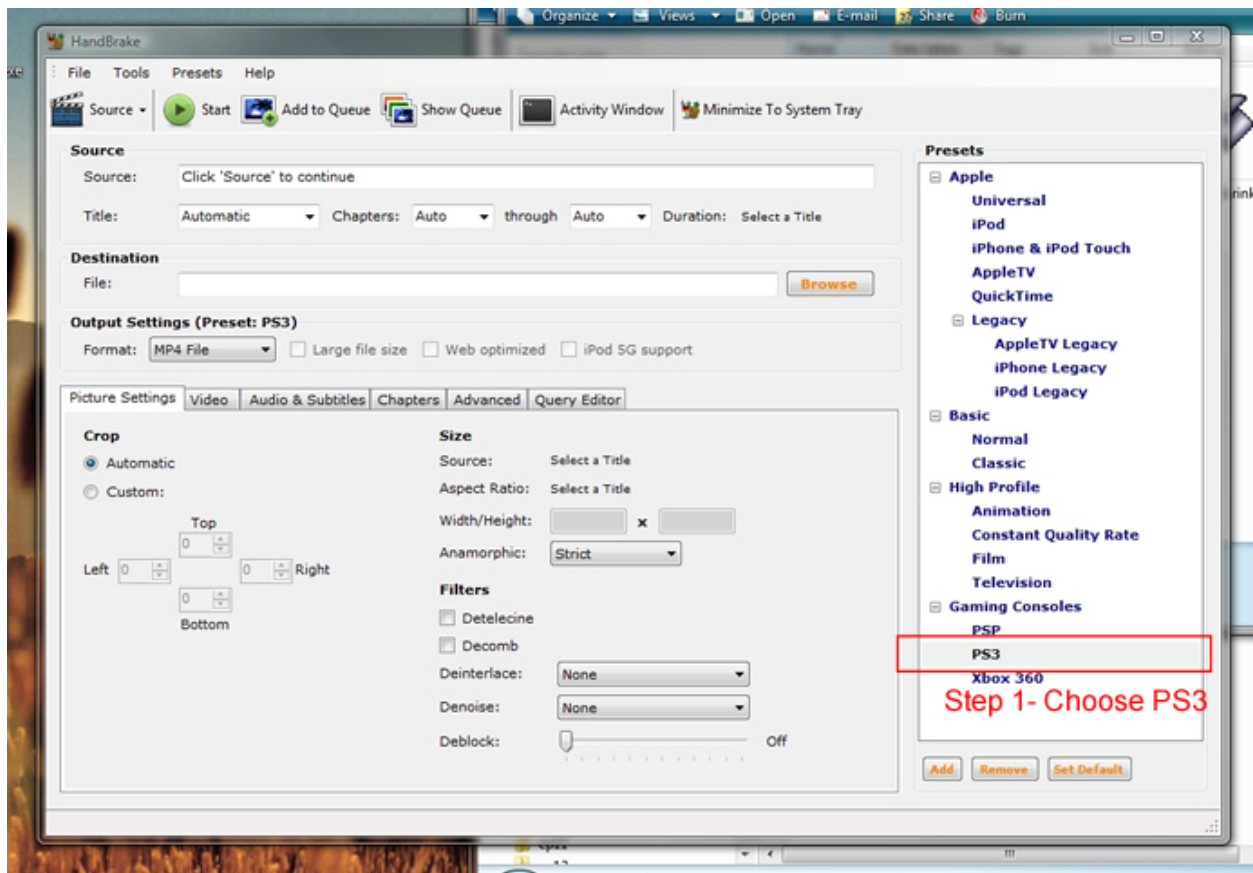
Organize Views Open E-mail Share Burn

HandBrake

File Tools Presets Help

Source Start Add to Queue Show Queue Activity Window Minimize To System Tray

Source
Source: Click 'Source' to continue
Title: Automatic Chapters: Auto through Auto Duration: Select a Title

Destination
File: Browse

Output Settings (Preset: PS3)
Format: MP4 File Large file size Web optimized iPod 5G support

Picture Settings Video Audio & Subtitles Chapters Advanced Query Editor

Crop
Automatic
Custom:
Top
0
Left 0 0 Right
0
Bottom

Size
Source: Select a Title
Aspect Ratio: Select a Title
Width/Height: x
Anamorphic: Strict

Filters
Detelecine
Decomb
Deinterlace: None
Denoise: None
Deblock: Off

Presets
Apple
Universal
iPod
iPhone & iPod Touch
AppleTV
QuickTime
Legacy
AppleTV Legacy
iPhone Legacy
iPod Legacy
Basic
Normal
Classic
High Profile
Animation
Constant Quality Rate
Film
Television
Gaming Consoles
PSP
PS3
Xbox 360

Step 1- Choose PS3

Add Remove Set Default